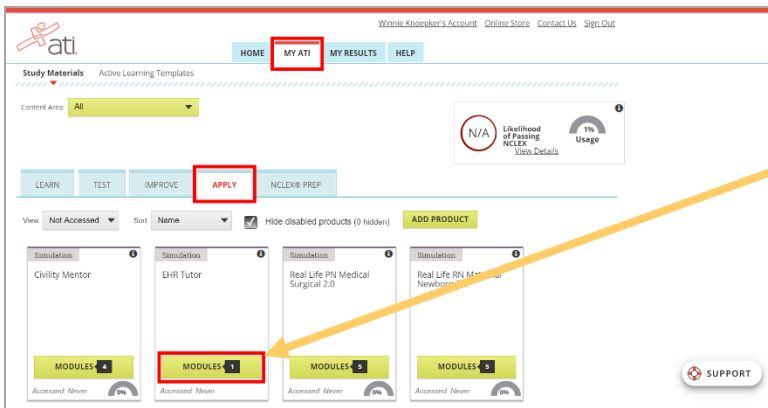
ati

Winnie Knoepker's Account Online Store Contact Us Sign Out

HOME MY ATI MY RESULTS HELP

Study Materials Active Learning Templates

Content Area: All

N/A Likelihood of Passing NCLEX View Details

1% Usage

LEARN TEST IMPROVE APPLY NCLEX® PREP

View Not Accessed Sort Name Hide disabled products (0 hidden) ADD PRODUCT

Simulation
Civility Mentor
MODULES 4
Accessed Never
0%

Simulation
EHR Tutor
MODULES 1
Accessed Never
0%

Simulation
Real Life PN Medical Surgical 2.0
MODULES 5
Accessed Never
0%

Simulation
Real Life RN Maternal Newborn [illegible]
MODULES 5
Accessed Never
0%

SUPPORT